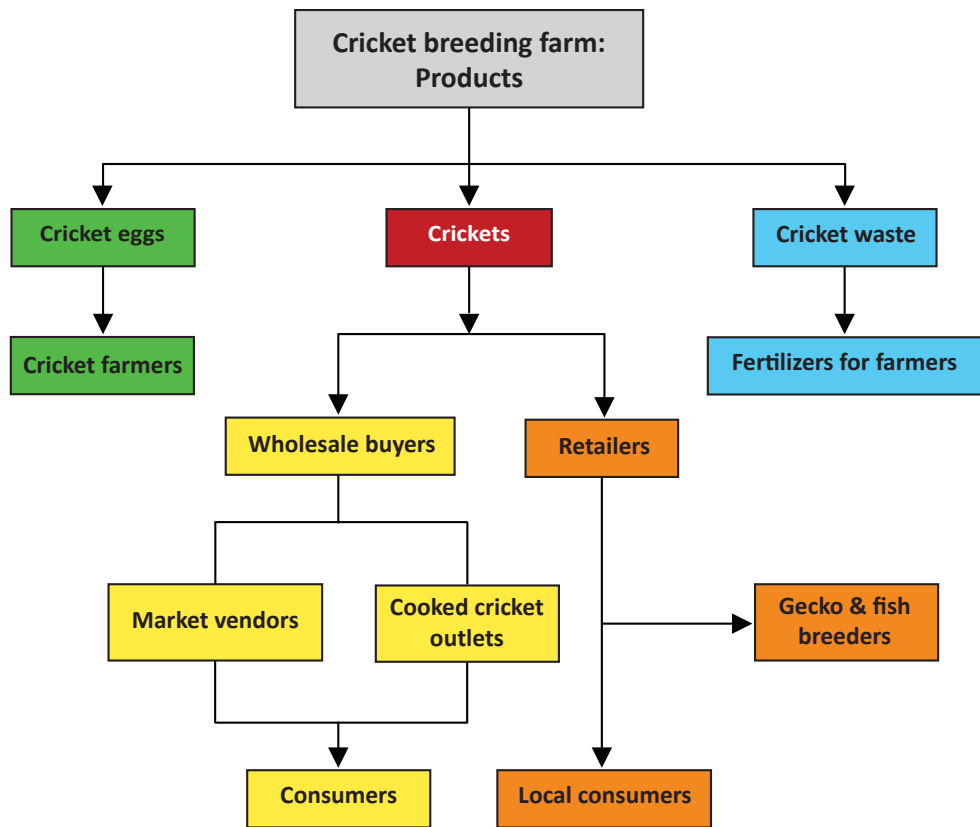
Cricket breeding farm: Products

Cricket eggs

Crickets

Cricket waste

Cricket farmers

Fertilizers for farmers

Wholesale buyers

Retailers

Market vendors

Cooked cricket outlets

Gecko & fish breeders

Consumers

Local consumers